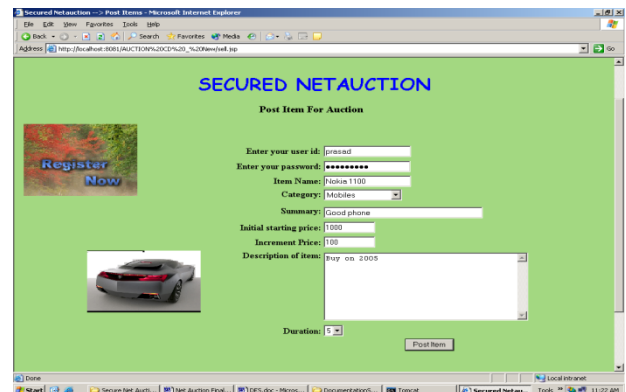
Secured Netauction --> Post Items - Microsoft Internet Explorer

File Edit View Favorites Tools Help

Back Search Favorites Media

Address http://localhost:8081/AUCTION%20CD%20_%20New/sell.jsp Go

SECURED NETAUCTION

Post Item For Auction

Register Now

Enter your user id: prasad

Enter your password: ••••••••••

Item Name: Nokia 1100

Category: Mobiles

Summary: Good phone

Initial starting price: 1000

Increment Price: 100

Description of item: Buy on 2005

Duration: 5

Post Item

Done

Local intranet

Start Secure Net Aucti... Net Auction Final... DFS.doc - Micros... DocumentationS... Tomcat Secured Netau... Tools 11:22 AM